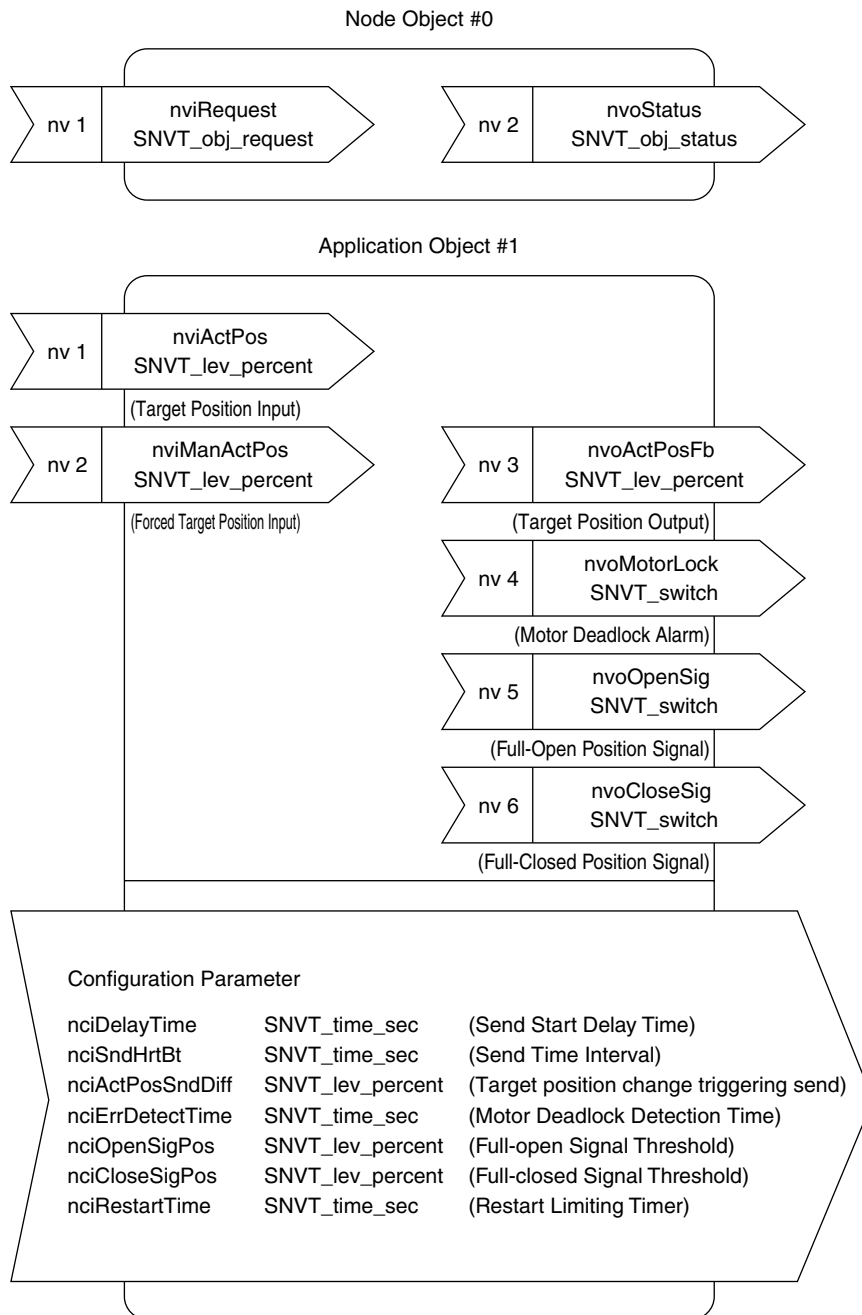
Node Object #0

nv 1
nviRequest
SNVT_obj_request

nv 2
nvoStatus
SNVT_obj_status

Application Object #1

nv 1
nviActPos
SNVT_lev_percent
(Target Position Input)

nv 2
nviManActPos
SNVT_lev_percent
(Forced Target Position Input)

nv 3
nvoActPosFb
SNVT_lev_percent
(Target Position Output)

nv 4
nvoMotorLock
SNVT_switch
(Motor Deadlock Alarm)

nv 5
nvoOpenSig
SNVT_switch
(Full-Open Position Signal)

nv 6
nvoCloseSig
SNVT_switch
(Full-Closed Position Signal)

Configuration Parameter

| | | |
|---|---|---|
| nciDelayTime | SNVT_time_sec | (Send Start Delay Time) |
| nciSndHrtBt | SNVT_time_sec | (Send Time Interval) |
| nciActPosSndDiff | SNVT_lev_percent | (Target position change triggering send) |
| nciErrDetectTime | SNVT_time_sec | (Motor Deadlock Detection Time) |
| nciOpenSigPos | SNVT_lev_percent | (Full-open Signal Threshold) |
| nciCloseSigPos | SNVT_lev_percent | (Full-closed Signal Threshold) |
| nciRestartTime | SNVT_time_sec | (Restart Limiting Timer) |